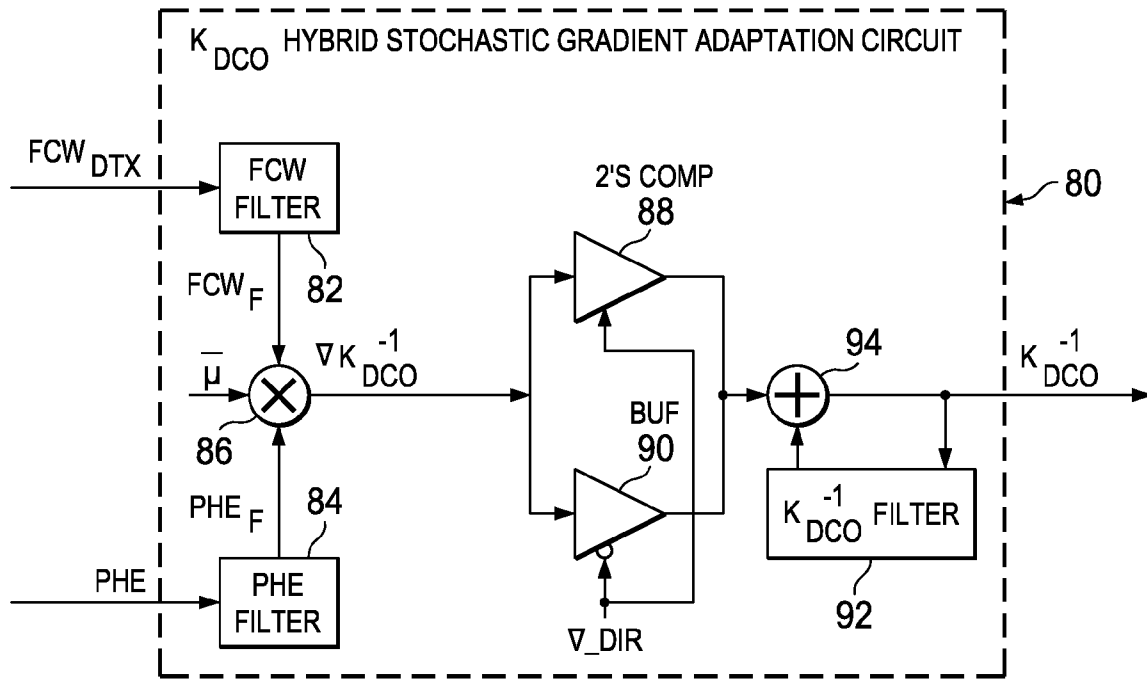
$K_{DCO}$ HYBRID STOCHASTIC GRADIENT ADAPTATION CIRCUIT

80

$FCW_{DTX}$

FCW FILTER

82

$FCW_F$

$\overline{\mu}$

86

$\nabla K_{DCO}^{-1}$

$PHE_F$

84

PHE

PHE FILTER

2'S COMP

88

BUF

90

$\nabla$_DIR

94

$K_{DCO}^{-1}$

$K_{DCO}^{-1}$ FILTER

92